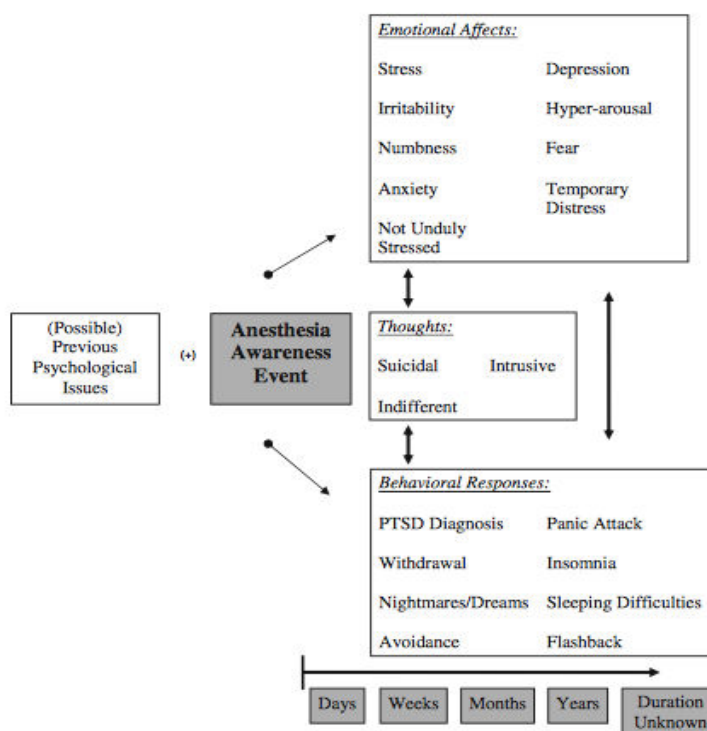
Emotional Affects:

Stress
Depression
Irritability
Hyper-arousal
Numbness
Fear
Anxiety
Temporary Distress
Not Unduly Stressed

(Possible) Previous Psychological Issues

(+)

Anesthesia Awareness Event

Thoughts:

Suicidal
Intrusive
Indifferent

Behavioral Responses:

PTSD Diagnosis
Panic Attack
Withdrawal
Insomnia
Nightmares/Dreams
Sleeping Difficulties
Avoidance
Flashback

Days
Weeks
Months
Years
Duration Unknown